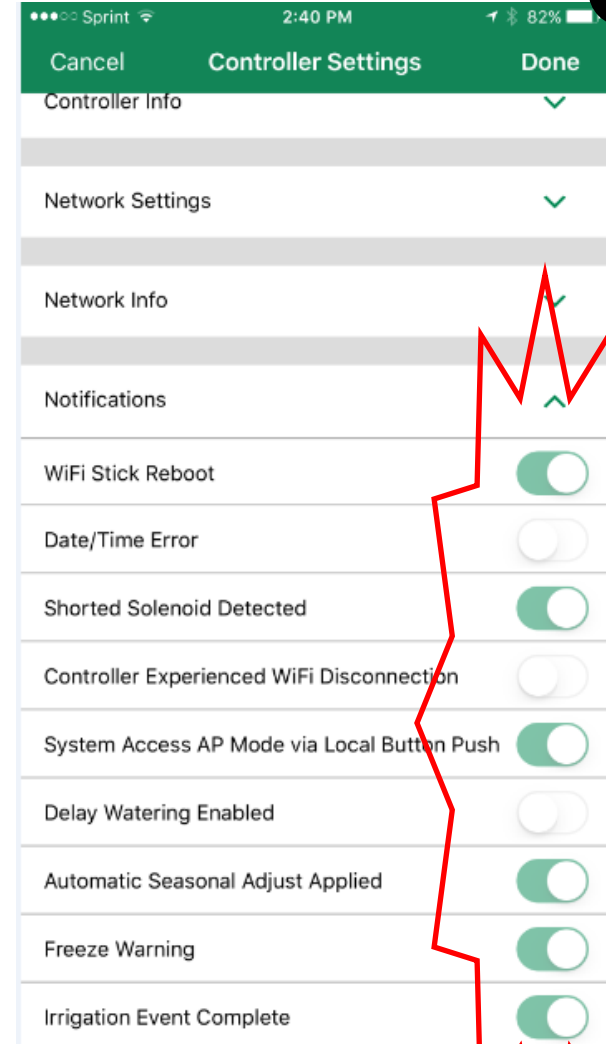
●●●○○ Sprint 2:40 PM 82%

Cancel Controller Settings Done

Controller Info

Network Settings

Network Info

Notifications

WiFi Stick Reboot

Date/Time Error

Shorted Solenoid Detected

Controller Experienced WiFi Disconnection

System Access AP Mode via Local Button Push

Delay Watering Enabled

Automatic Seasonal Adjust Applied

Freeze Warning

Irrigation Event Complete